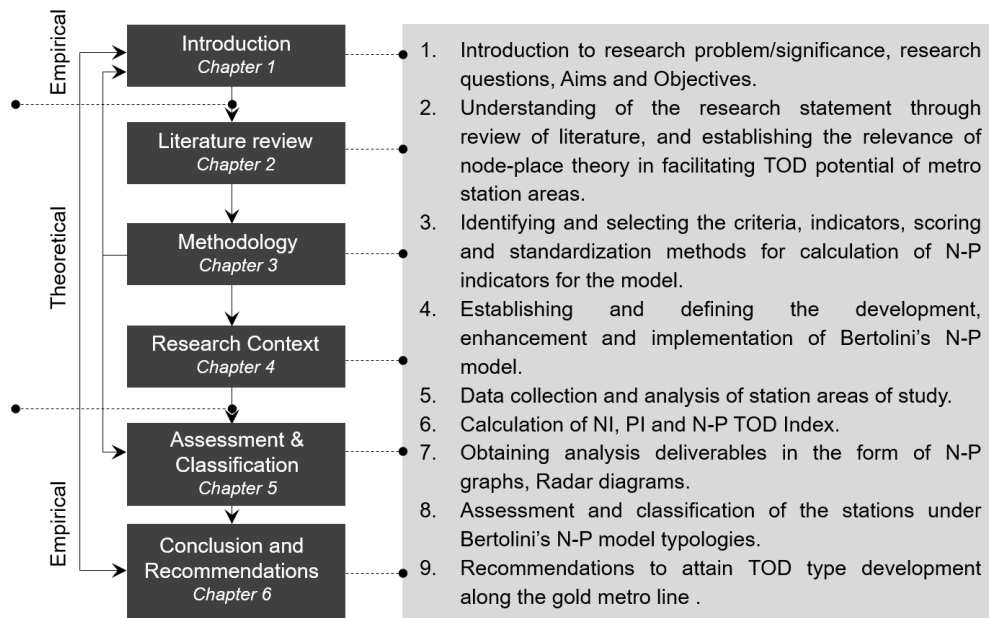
Empirical

Theoretical

Empirical

Introduction
Chapter 1

Literature review
Chapter 2

Methodology
Chapter 3

Research Context
Chapter 4

Assessment & Classification
Chapter 5

Conclusion and Recommendations
Chapter 6

1. Introduction to research problem/significance, research questions, Aims and Objectives.
2. Understanding of the research statement through review of literature, and establishing the relevance of node-place theory in facilitating TOD potential of metro station areas.
3. Identifying and selecting the criteria, indicators, scoring and standardization methods for calculation of N-P indicators for the model.
4. Establishing and defining the development, enhancement and implementation of Bertolini's N-P model.
5. Data collection and analysis of station areas of study.
6. Calculation of NI, PI and N-P TOD Index.
7. Obtaining analysis deliverables in the form of N-P graphs, Radar diagrams.
8. Assessment and classification of the stations under Bertolini's N-P model typologies.
9. Recommendations to attain TOD type development along the gold metro line .